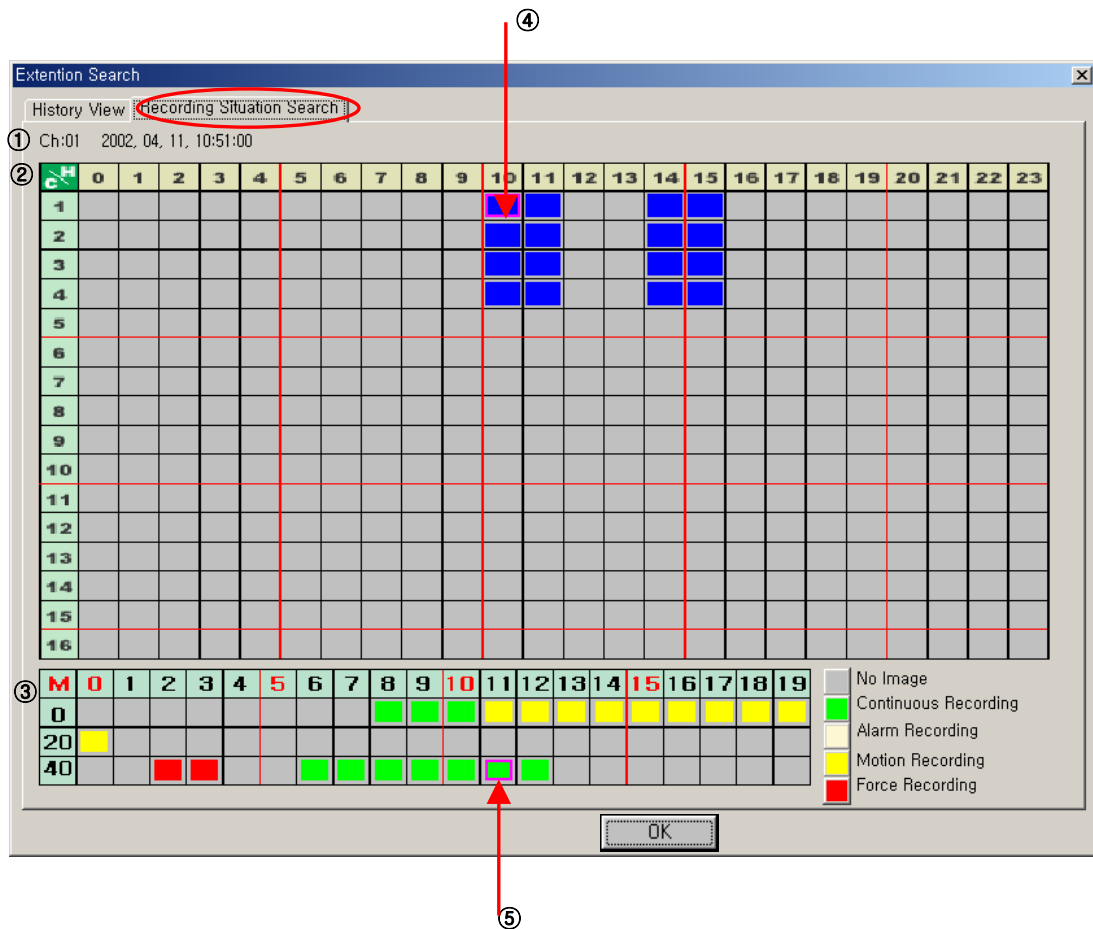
④

Extention Search

History View | Recording Situation Search

① Ch:01 2002, 04, 11, 10:51:00

②
| C\H | 0 | 1 | 2 | 3 | 4 | 5 | 6 | 7 | 8 | 9 | 10 | 11 | 12 | 13 | 14 | 15 | 16 | 17 | 18 | 19 | 20 | 21 | 22 | 23 |
|---|---|---|---|---|---|---|---|---|---|---|---|---|---|---|---|---|---|---|---|---|---|---|---|---|
| 1 | | | | | | | | | | | | | | | | | | | | | | | | |
| 2 | | | | | | | | | | | | | | | | | | | | | | | | |
| 3 | | | | | | | | | | | | | | | | | | | | | | | | |
| 4 | | | | | | | | | | | | | | | | | | | | | | | | |
| 5 | | | | | | | | | | | | | | | | | | | | | | | | |
| 6 | | | | | | | | | | | | | | | | | | | | | | | | |
| 7 | | | | | | | | | | | | | | | | | | | | | | | | |
| 8 | | | | | | | | | | | | | | | | | | | | | | | | |
| 9 | | | | | | | | | | | | | | | | | | | | | | | | |
| 10 | | | | | | | | | | | | | | | | | | | | | | | | |
| 11 | | | | | | | | | | | | | | | | | | | | | | | | |
| 12 | | | | | | | | | | | | | | | | | | | | | | | | |
| 13 | | | | | | | | | | | | | | | | | | | | | | | | |
| 14 | | | | | | | | | | | | | | | | | | | | | | | | |
| 15 | | | | | | | | | | | | | | | | | | | | | | | | |
| 16 | | | | | | | | | | | | | | | | | | | | | | | | |

③
| M | 0 | 1 | 2 | 3 | 4 | 5 | 6 | 7 | 8 | 9 | 10 | 11 | 12 | 13 | 14 | 15 | 16 | 17 | 18 | 19 |
|---|---|---|---|---|---|---|---|---|---|---|---|---|---|---|---|---|---|---|---|---|
| 0 | | | | | | | | | | | | | | | | | | | | |
| 20 | | | | | | | | | | | | | | | | | | | | |
| 40 | | | | | | | | | | | | | | | | | | | | |

No Image
Continuous Recording
Alarm Recording
Motion Recording
Force Recording

OK

⑤